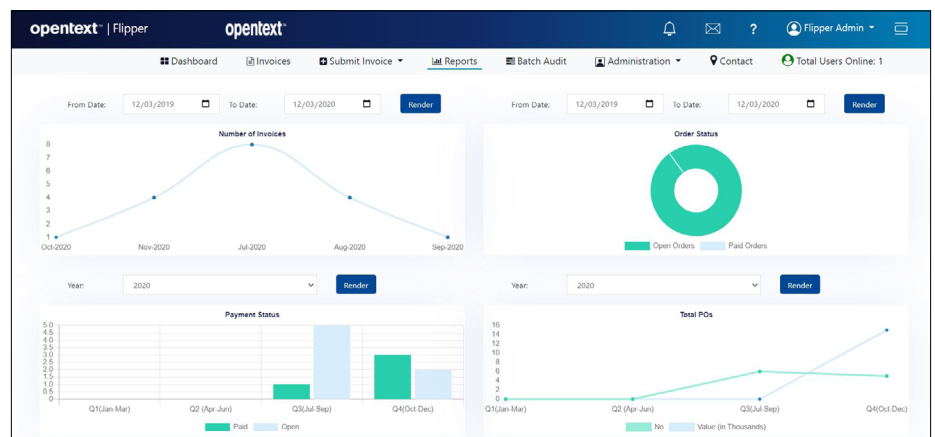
opentext™ | Flipper opentext™ Flipper Admin

Dashboard Invoices Submit Invoice Reports Batch Audit Administration Contact Total Users Online: 1

From Date: 12/03/2019 To Date: 12/03/2020 Render

From Date: 12/03/2019 To Date: 12/03/2020 Render

Number of Invoices

8
7
6
5
4
3
2
1

Oct-2020 Nov-2020 Jul-2020 Aug-2020 Sep-2020

Order Status

Open Orders Paid Orders

Year: 2020 Render

Year: 2020 Render

Payment Status

5.0
4.5
4.0
3.5
3.0
2.5
2.0
1.5
1.0
0.5
0

Q1(Jan-Mar) Q2 (Apr-Jun) Q3(Jul-Sep) Q4(Oct-Dec)

Paid Open

Total POs

16
14
12
10
8
6
4
2
0

Q1(Jan-Mar) Q2 (Apr-Jun) Q3(Jul-Sep) Q4(Oct-Dec)

No Value (in Thousands)